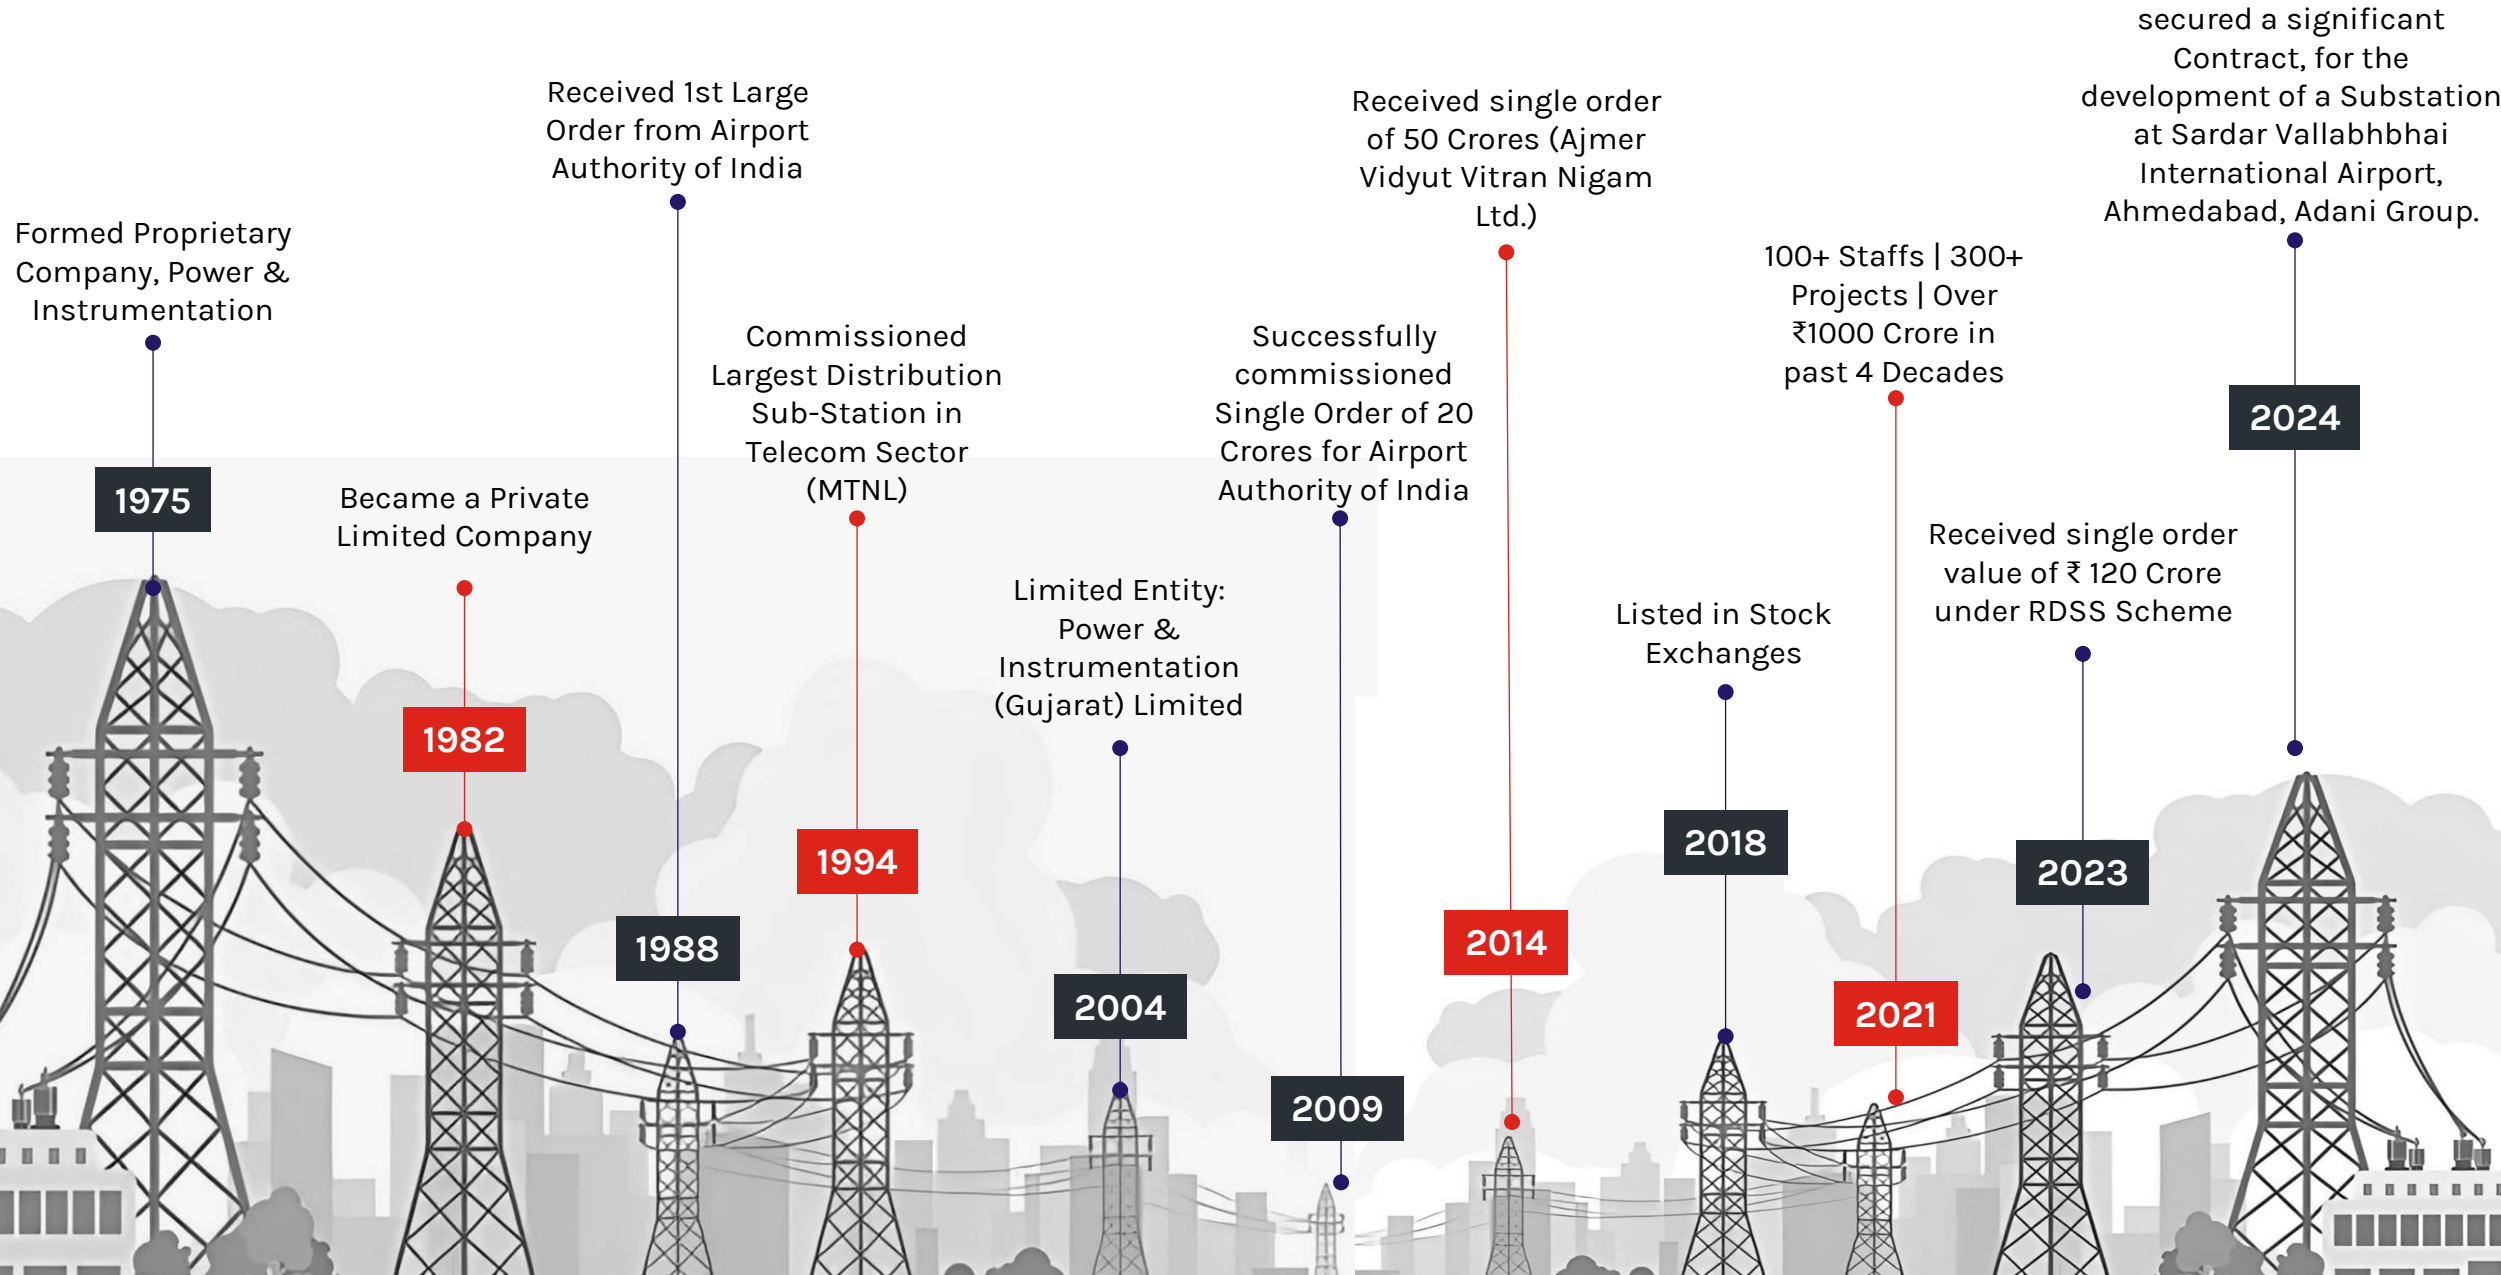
Formed Proprietary Company, Power & Instrumentation

1975

Became a Private Limited Company

1982

Received 1st Large Order from Airport Authority of India

1988

Commissioned Largest Distribution Sub-Station in Telecom Sector (MTNL)

1994

Limited Entity: Power & Instrumentation (Gujarat) Limited

2004

Successfully commissioned Single Order of 20 Crores for Airport Authority of India

2009

Received single order of 50 Crores (Ajmer Vidyut Vitran Nigam Ltd.)

2014

Listed in Stock Exchanges

2018

100+ Staffs | 300+ Projects | Over ₹1000 Crore in past 4 Decades

2021

Received single order value of ₹ 120 Crore under RDSS Scheme

2023

secured a significant Contract, for the development of a Substation at Sardar Vallabhbhai International Airport, Ahmedabad, Adani Group.

2024